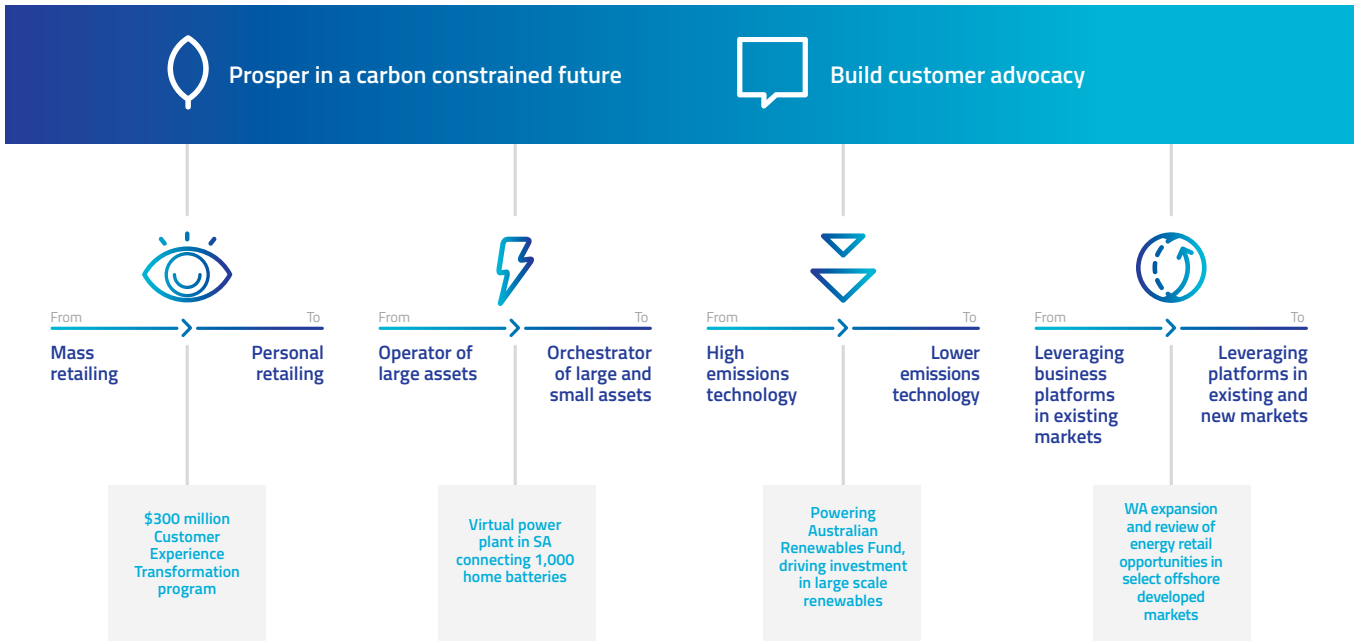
Prosper in a carbon constrained future

Build customer advocacy

From
To
Mass retailing
Personal retailing

$300 million Customer Experience Transformation program

From
To
Operator of large assets
Orchestrator of large and small assets

Virtual power plant in SA connecting 1,000 home batteries

From
To
High emissions technology
Lower emissions technology

Powering Australian Renewables Fund, driving investment in large scale renewables

From
To
Leveraging business platforms in existing markets
Leveraging platforms in existing and new markets

WA expansion and review of energy retail opportunities in select offshore developed markets